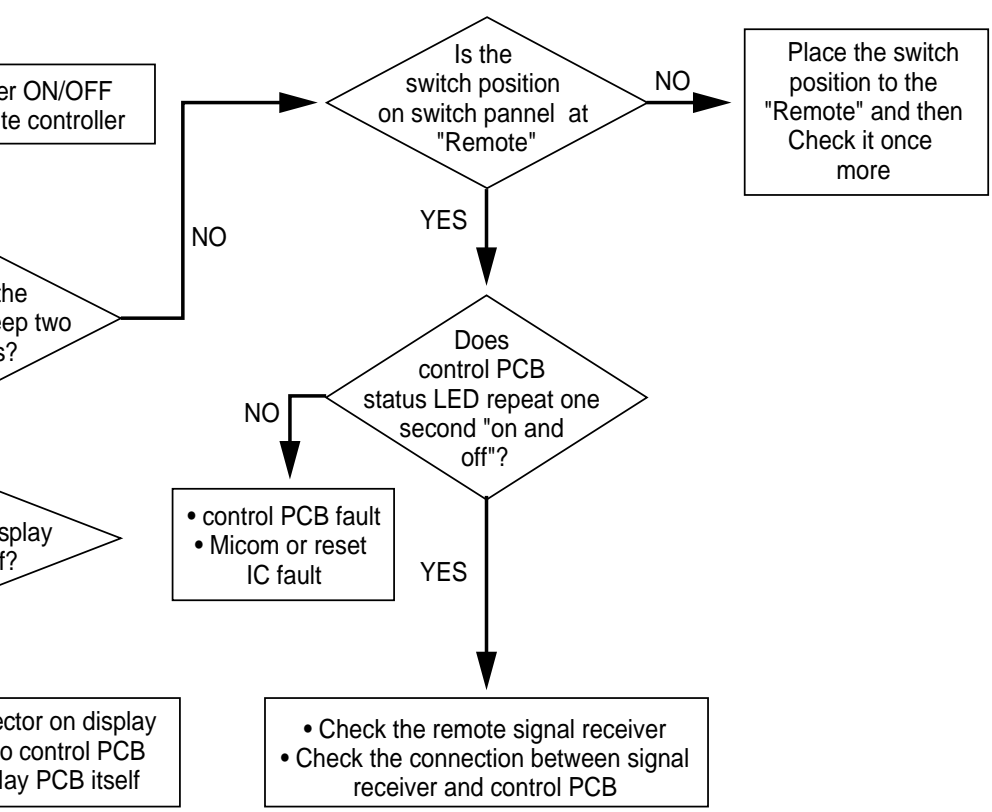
er ON/OFF
te controller

Is the switch position on switch pannel at "Remote"

NO

Place the switch position to the "Remote" and then Check it once more

NO

YES

the
eep two
s?

Does control PCB status LED repeat one second "on and off"?

NO

splay
f?

• control PCB fault
• Micom or reset IC fault

YES

ector on display
o control PCB
lay PCB itself

• Check the remote signal receiver
• Check the connection between signal receiver and control PCB